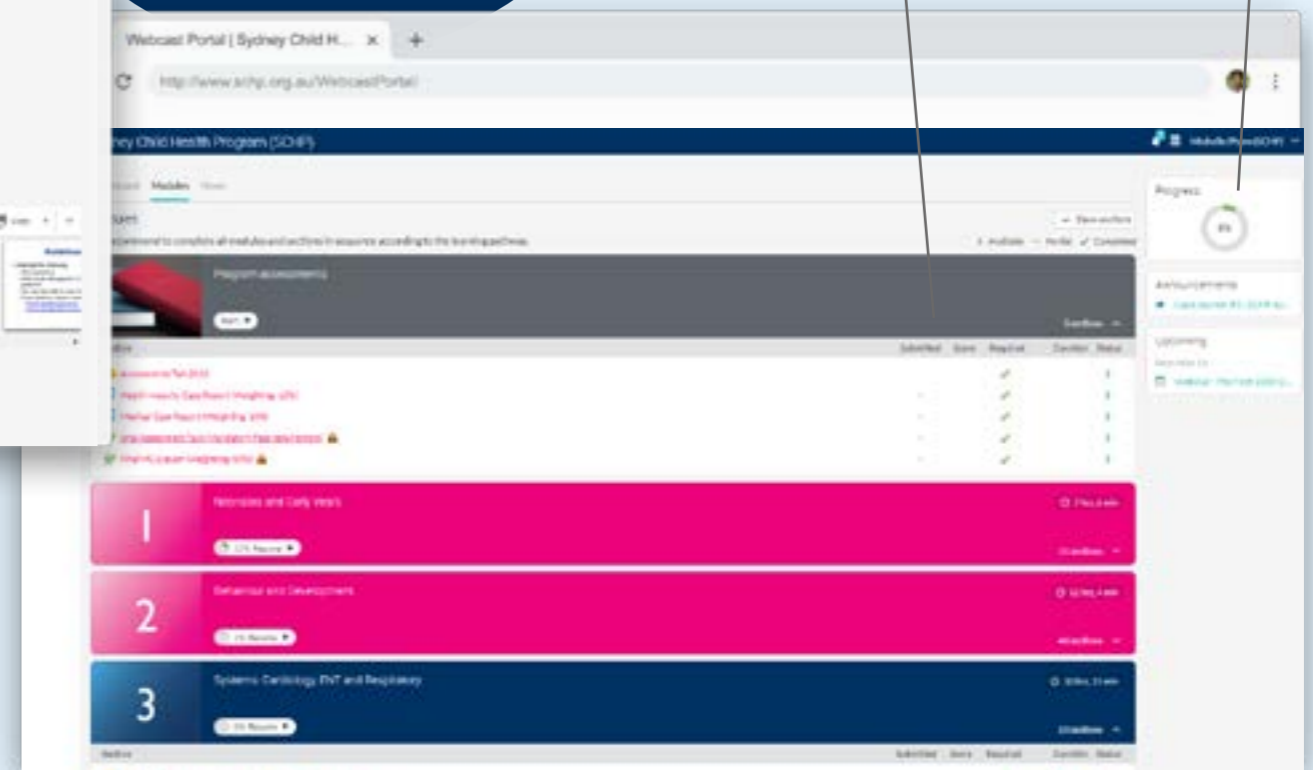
Webcast Portal | Sydney Child H... ×

http://www.schp.org.au/WebcastPortal

ney Child Health Program (SCHP)

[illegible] Modules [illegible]

Progress

Announcements

Upcoming

Program assessments

Submitted Score Required Duration Status

1

Neonates and Early Years

2

Behaviour and Development

3

Systems: Cardiology, ENT and Respiratory

Section Submitted Score Required Duration Status